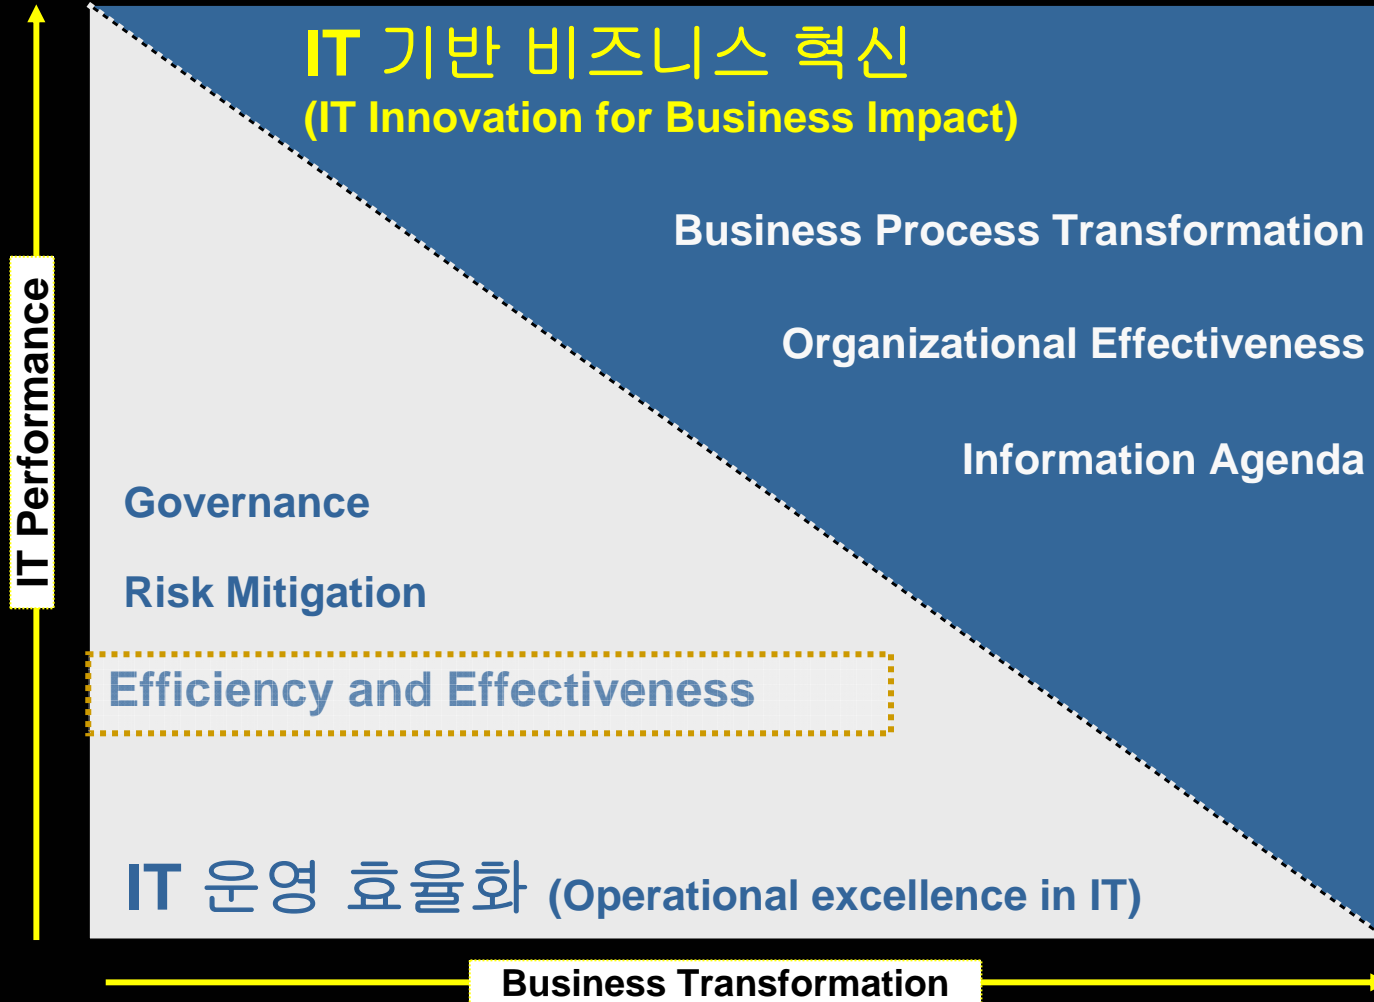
IT 기반 비즈니스 혁신
(IT Innovation for Business Impact)

Business Process Transformation

Organizational Effectiveness

Information Agenda

IT Performance

Governance

Risk Mitigation

Efficiency and Effectiveness

IT 운영 효율화 (Operational excellence in IT)

Business Transformation